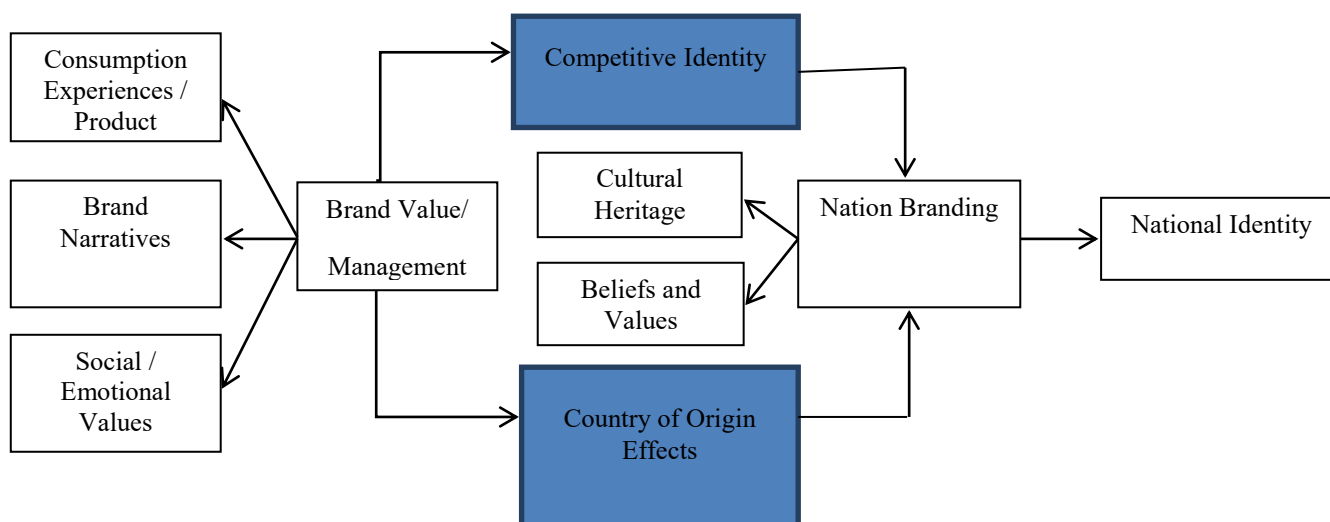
Consumption Experiences / Product

Brand Narratives

Social / Emotional Values

Brand Value/ Management

Competitive Identity

Cultural Heritage

Beliefs and Values

Nation Branding

National Identity

Country of Origin Effects